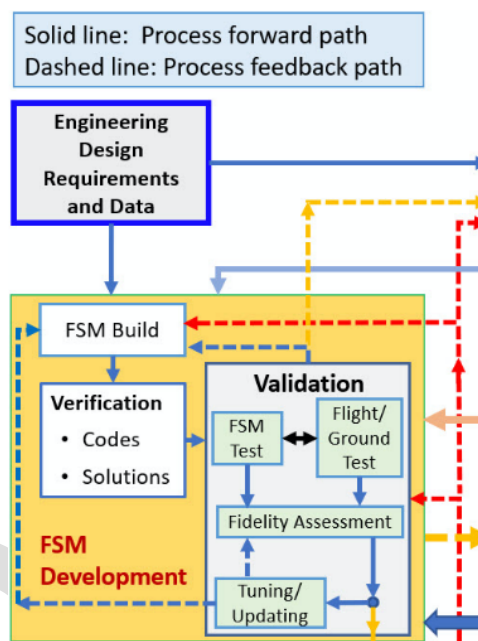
Solid line: Process forward path
Dashed line: Process feedback path

Engineering Design Requirements and Data

FSM Build

Verification
• Codes
• Solutions

Validation

FSM Test

Flight/ Ground Test

Fidelity Assessment

Tuning/ Updating

FSM Development